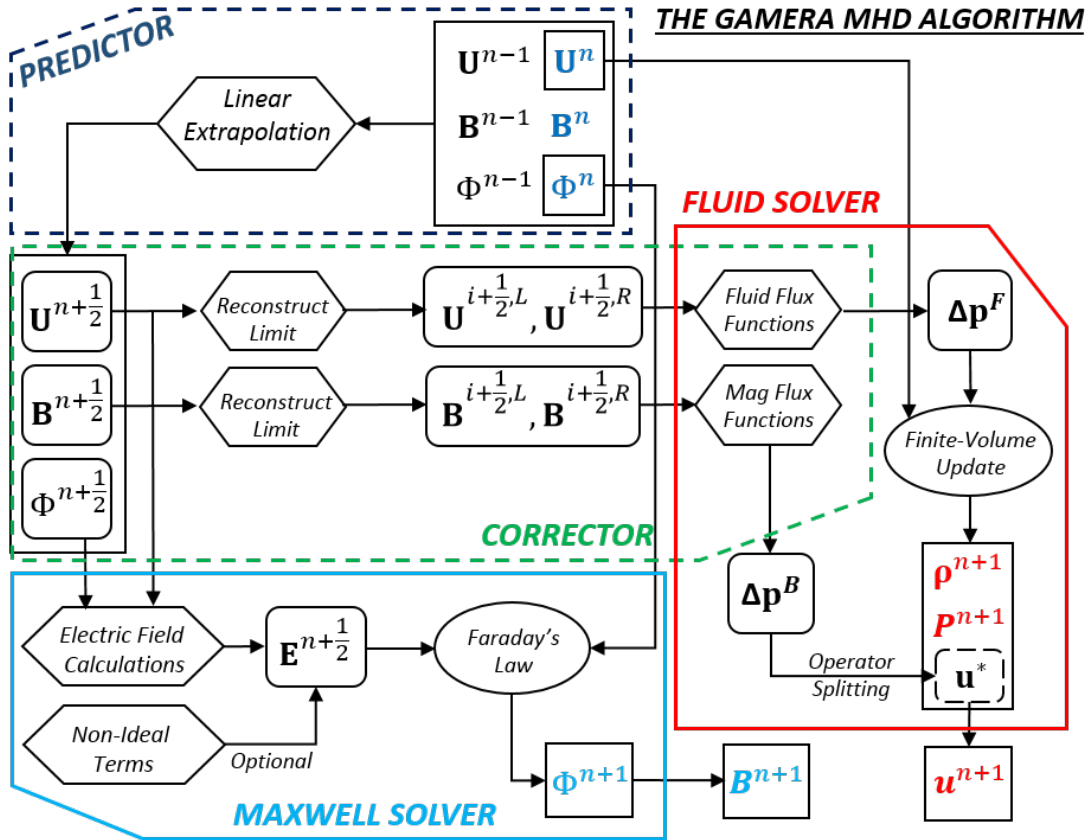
THE GAMERA MHD ALGORITHM

PREDICTOR

$\mathbf{U}^{n-1}$ $\mathbf{U}^{n}$

$\mathbf{B}^{n-1}$ $\mathbf{B}^{n}$

$\Phi^{n-1}$ $\Phi^{n}$

Linear Extrapolation

FLUID SOLVER

$\mathbf{U}^{n+\frac{1}{2}}$

$\mathbf{B}^{n+\frac{1}{2}}$

$\Phi^{n+\frac{1}{2}}$

Reconstruct Limit

Reconstruct Limit

$\mathbf{U}^{i+\frac{1}{2},L}$, $\mathbf{U}^{i+\frac{1}{2},R}$

$\mathbf{B}^{i+\frac{1}{2},L}$, $\mathbf{B}^{i+\frac{1}{2},R}$

Fluid Flux Functions

Mag Flux Functions

$\mathbf{\Delta p}^{F}$

Finite-Volume Update

CORRECTOR

$\mathbf{\Delta p}^{B}$

$\boldsymbol{\rho}^{n+1}$

$\boldsymbol{P}^{n+1}$

$\mathbf{u}^{*}$

Operator Splitting

Electric Field Calculations

$\mathbf{E}^{n+\frac{1}{2}}$

Faraday's Law

Non-Ideal Terms

Optional

$\Phi^{n+1}$

$\boldsymbol{B}^{n+1}$

$\boldsymbol{u}^{n+1}$

MAXWELL SOLVER